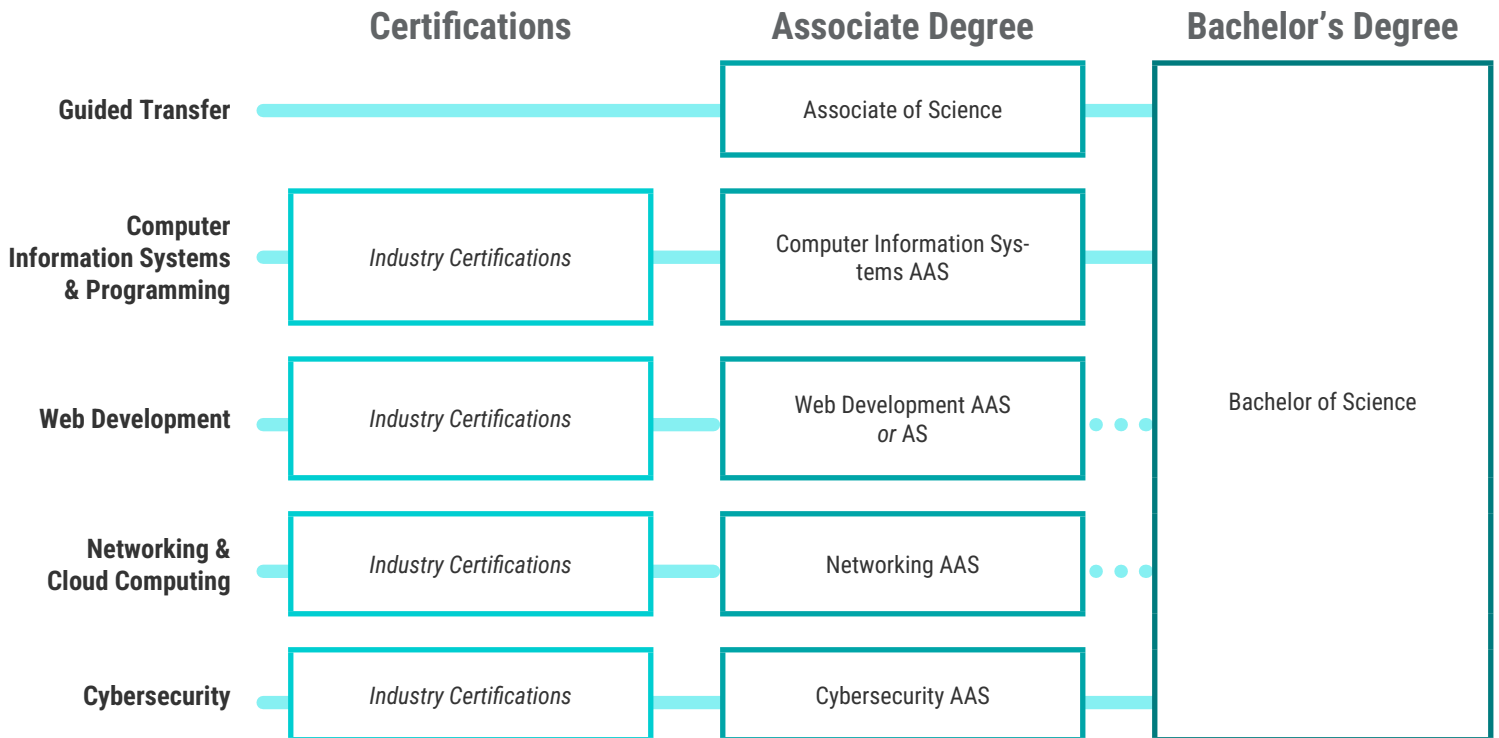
| | Certifications | Associate Degree | Bachelor's Degree |
|---|---|---|---|
| **Guided Transfer** | | Associate of Science | Bachelor of Science |
| **Computer Information Systems & Programming** | *Industry Certifications* | Computer Information Systems AAS | |
| **Web Development** | *Industry Certifications* | Web Development AAS *or* AS | |
| **Networking & Cloud Computing** | *Industry Certifications* | Networking AAS | |
| **Cybersecurity** | *Industry Certifications* | Cybersecurity AAS | |